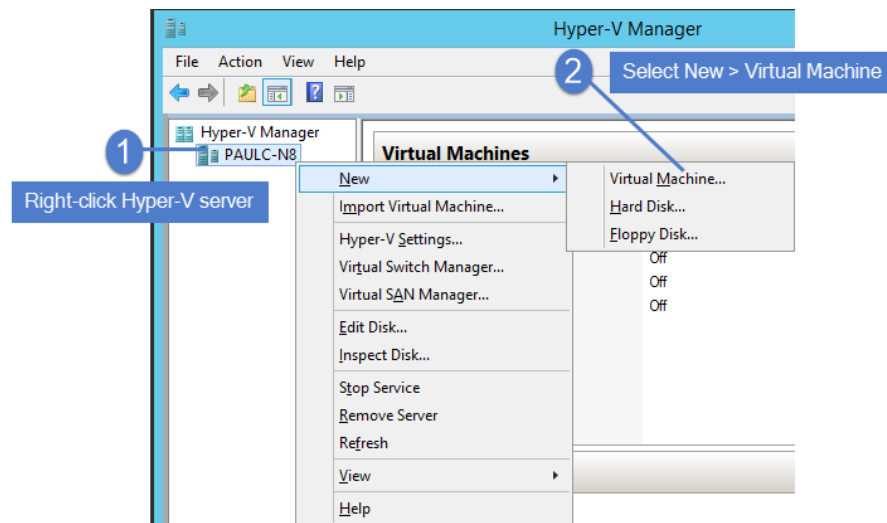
Hyper-V Manager

File Action View Help

2 Select New > Virtual Machine

Hyper-V Manager
PAULC-N8

1 Right-click Hyper-V server

Virtual Machines

New
Import Virtual Machine...
Hyper-V Settings...
Virtual Switch Manager...
Virtual SAN Manager...
Edit Disk...
Inspect Disk...
Stop Service
Remove Server
Refresh
View
Help

Virtual Machine...
Hard Disk...
Floppy Disk...

Off
Off
Off